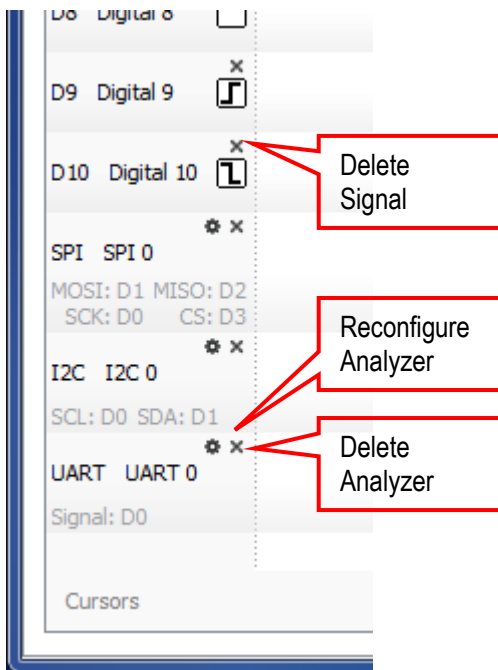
D8 Digital 8

D9 Digital 9

D10 Digital 10

SPI SPI 0

MOSI: D1 MISO: D2
SCK: D0 CS: D3

I2C I2C 0

SCL: D0 SDA: D1

UART UART 0

Signal: D0

Cursors

Delete Signal

Reconfigure Analyzer

Delete Analyzer